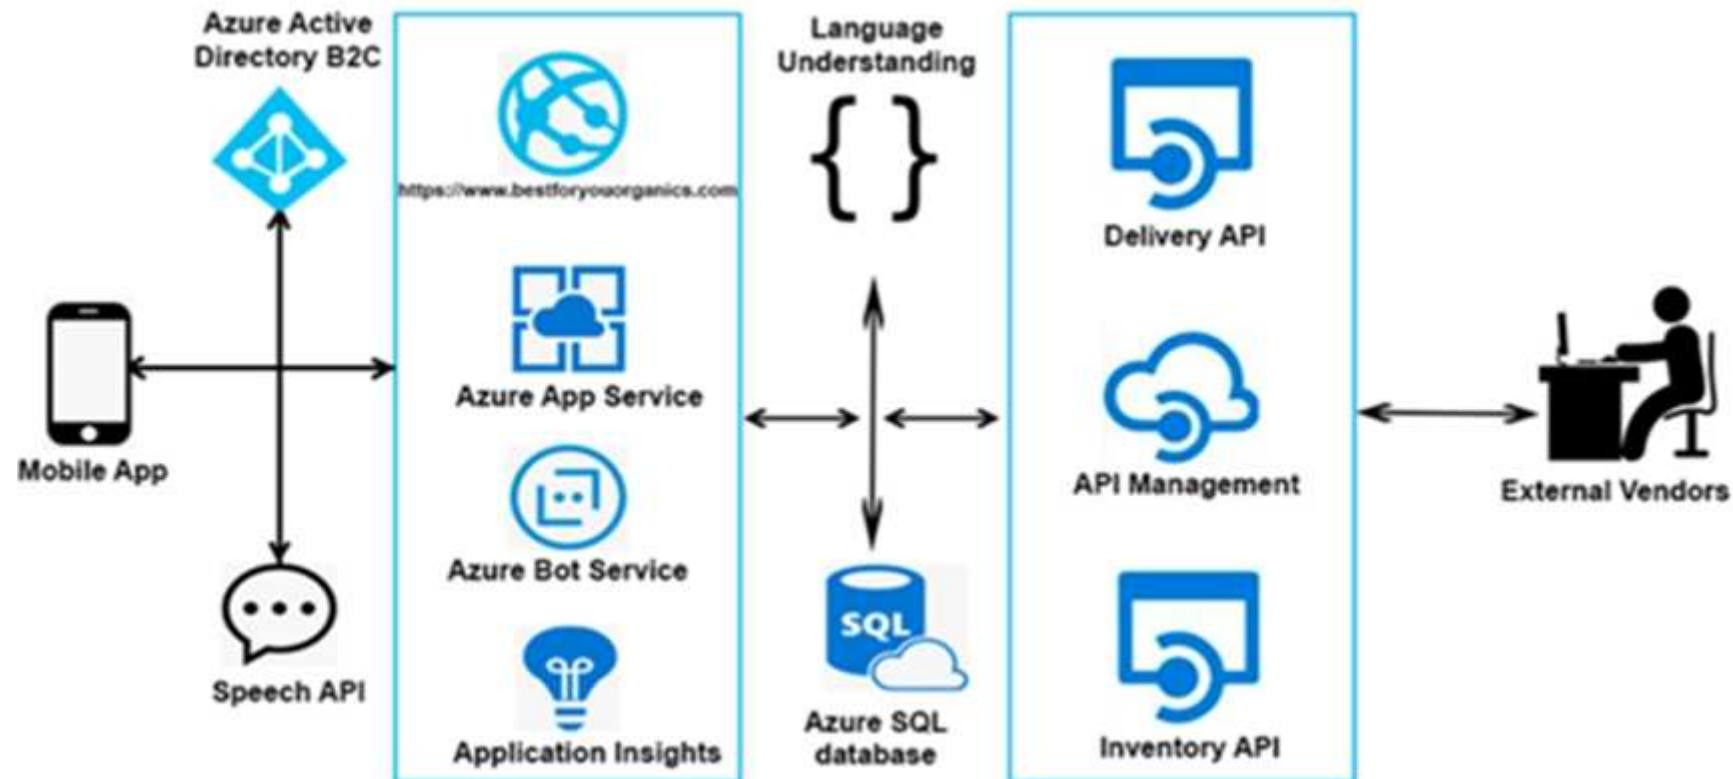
Azure Active Directory B2C

https://www.bestforyouorganics.com

Azure App Service

Azure Bot Service

Application Insights

Mobile App

Speech API

Language Understanding

{ }

SQL

Azure SQL database

Delivery API

API Management

Inventory API

External Vendors